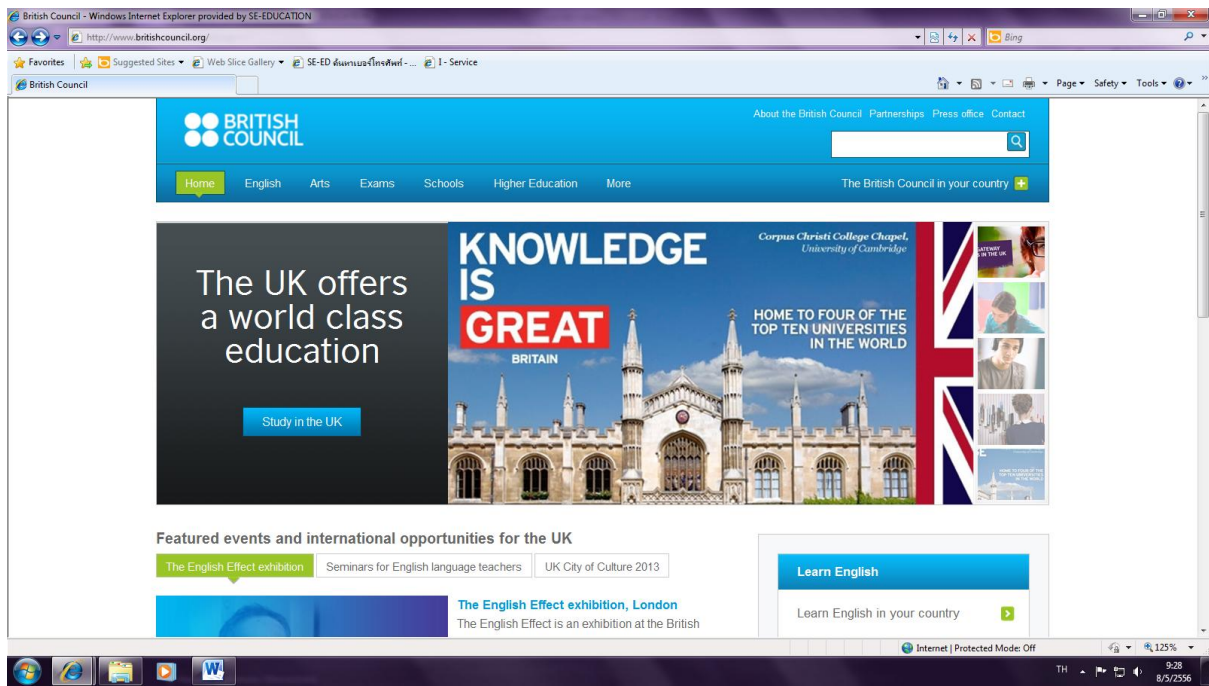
British Council - Windows Internet Explorer provided by SE-EDUCATION

http://www.britishcouncil.org/

Bing

Favorites | Suggested Sites ▾ | Web Slice Gallery ▾ | SE-ED ส่งผ่านเบอร์โทรศัพท์ - ... | I - Service

British Council

Page ▾ Safety ▾ Tools ▾

BRITISH COUNCIL

About the British Council Partnerships Press office Contact

Home English Arts Exams Schools Higher Education More

The British Council in your country

The UK offers a world class education

Study in the UK

KNOWLEDGE IS GREAT BRITAIN

Corpus Christi College Chapel, University of Cambridge

HOME TO FOUR OF THE TOP TEN UNIVERSITIES IN THE WORLD

Featured events and international opportunities for the UK

The English Effect exhibition | Seminars for English language teachers | UK City of Culture 2013

The English Effect exhibition, London

The English Effect is an exhibition at the British

Learn English

Learn English in your country

Internet | Protected Mode: Off

125%

TH

9:28
8/5/2556